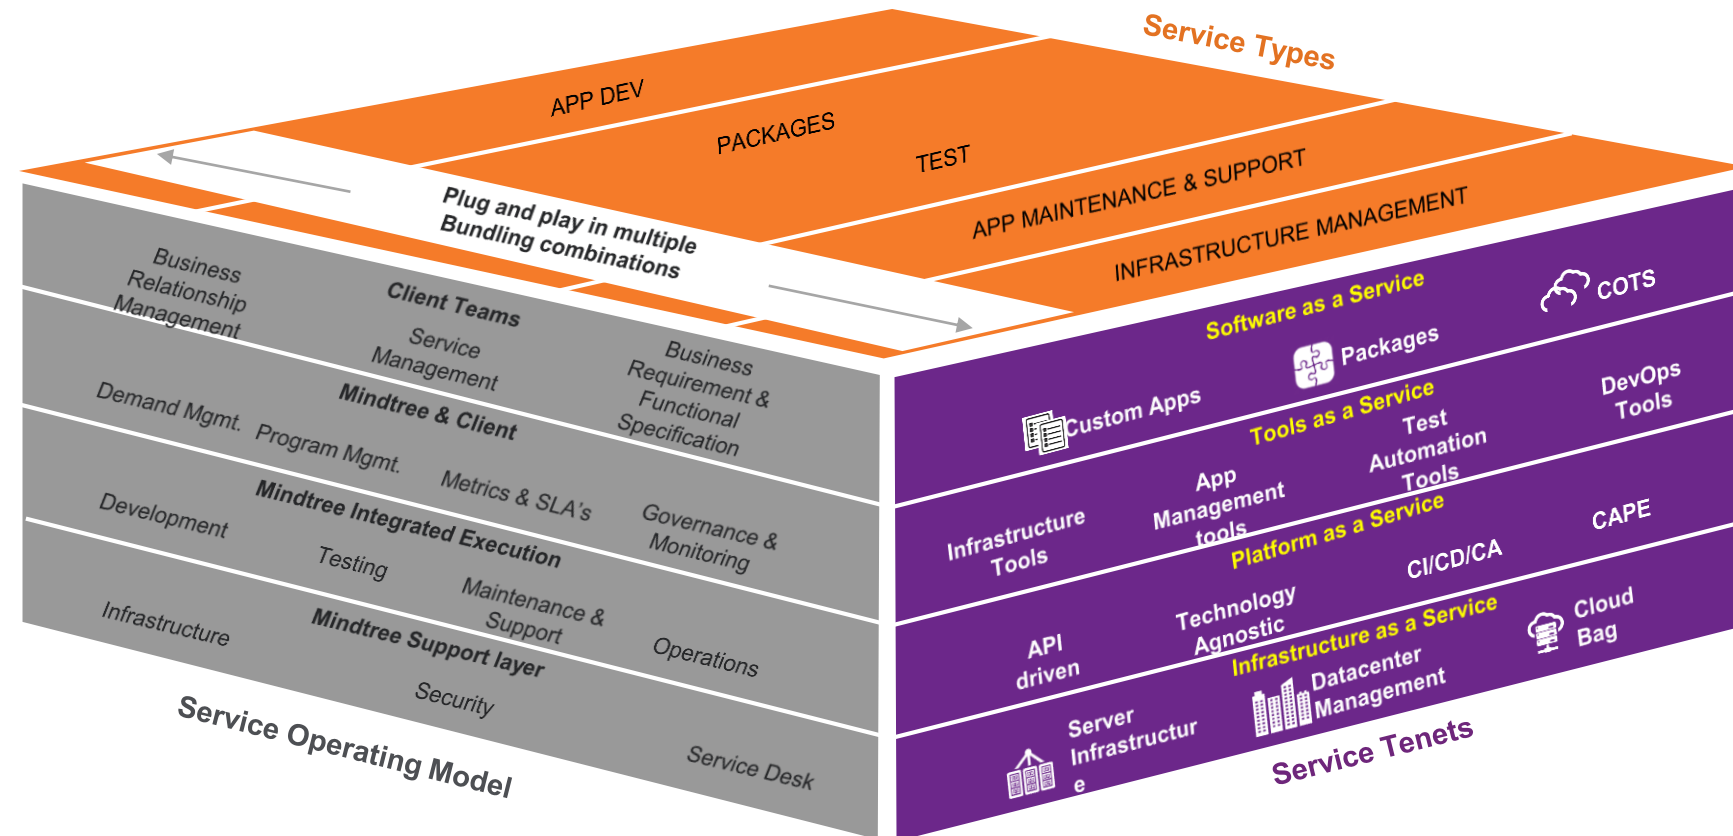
Service Types

APP DEV

PACKAGES

TEST

APP MAINTENANCE & SUPPORT

INFRASTRUCTURE MANAGEMENT

Plug and play in multiple Bundling combinations

Business Relationship Management

Client Teams

Service Management

Business Requirement & Functional Specification

Mindtree & Client

Demand Mgmt.

Program Mgmt.

Metrics & SLA's

Governance & Monitoring

Mindtree Integrated Execution

Development

Testing

Maintenance & Support

Operations

Infrastructure

Mindtree Support layer

Security

Service Desk

Service Operating Model

Software as a Service

COTS

Packages

Custom Apps

DevOps Tools

Tools as a Service

Test Automation Tools

App Management tools

Infrastructure Tools

Platform as a Service

CAPE

CI/CD/CA

Technology Agnostic

API driven

Infrastructure as a Service

Cloud Bag

Datacenter Management

Server Infrastructur e

Service Tenets